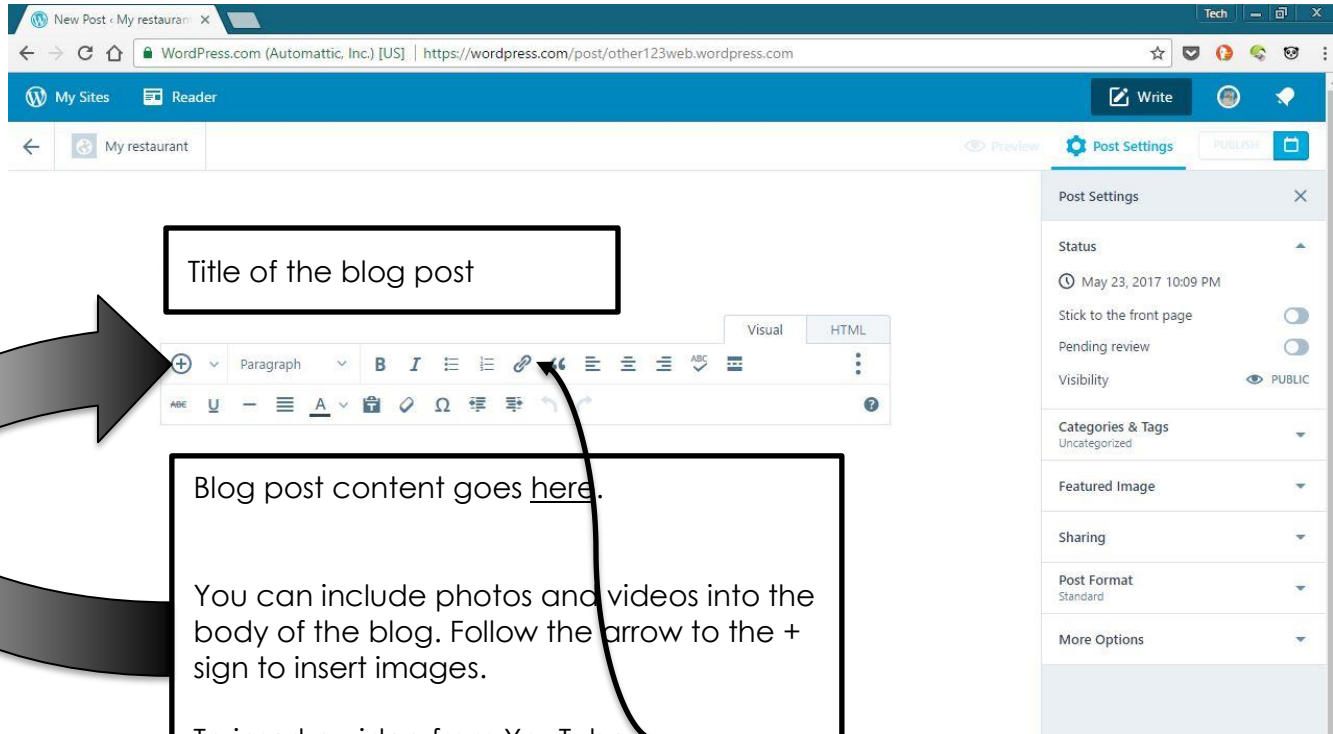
New Post ‹ My restaurant ×

Tech

WordPress.com (Automattic, Inc.) [US] | https://wordpress.com/post/other123web.wordpress.com

My Sites Reader

Write

My restaurant

Preview

Post Settings

PUBLISH

Post Settings

Status

May 23, 2017 10:09 PM

Stick to the front page

Pending review

Visibility PUBLIC

Categories & Tags
Uncategorized

Featured Image

Sharing

Post Format
Standard

More Options

Title of the blog post

Visual HTML

Paragraph

Blog post content goes here.

You can include photos and videos into the body of the blog. Follow the arrow to the + sign to insert images.

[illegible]